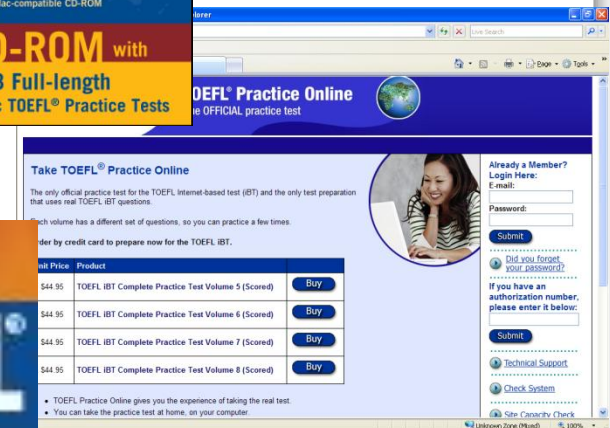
lac-compatible CD-ROM

D-ROM with

3 Full-length

TOEFL® Practice Tests

lorer

Live Search

Page ▾ Tools ▾

OEFL® Practice Online

e OFFICIAL practice test

Take TOEFL® Practice Online

The only official practice test for the TOEFL Internet-based test (iBT) and the only test preparation that uses real TOEFL iBT questions.

ach volume has a different set of questions, so you can practice a few times.

rder by credit card to prepare now for the TOEFL iBT.

| nit Price | Product | |
|---|---|---|
| \$44.95 | TOEFL iBT Complete Practice Test Volume 5 (Scored) | Buy |
| \$44.95 | TOEFL iBT Complete Practice Test Volume 6 (Scored) | Buy |
| \$44.95 | TOEFL iBT Complete Practice Test Volume 7 (Scored) | Buy |
| \$44.95 | TOEFL iBT Complete Practice Test Volume 8 (Scored) | Buy |

• TOEFL Practice Online gives you the experience of taking the real test.
• You can take the practice test at home, on your computer.

Already a Member? Login Here:
E-mail:
Password:
Submit
Did you forget your password?
If you have an authorization number, please enter it below:
Submit
Technical Support
Check System
Site Capacity Check

Unknown Zone (Mixed) 100%